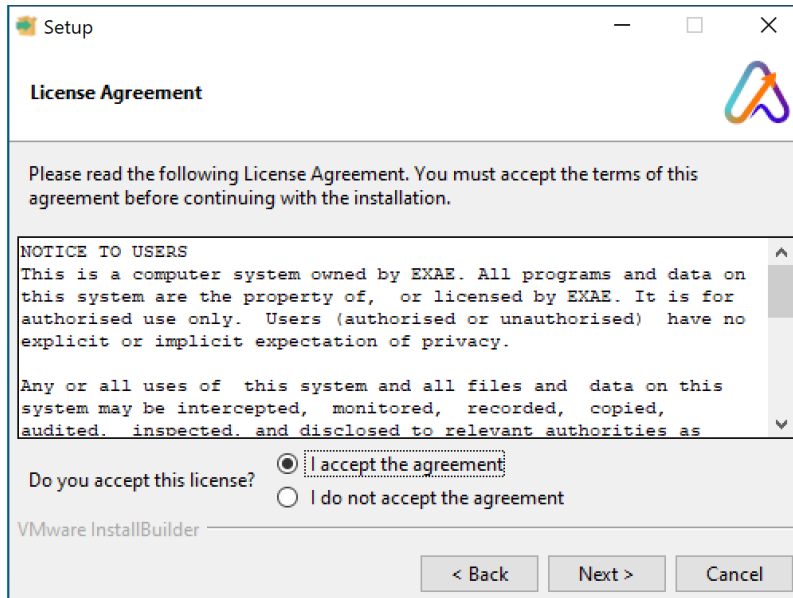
Setup

License Agreement

Please read the following License Agreement. You must accept the terms of this agreement before continuing with the installation.

NOTICE TO USERS
This is a computer system owned by EXAE. All programs and data on this system are the property of, or licensed by EXAE. It is for authorised use only. Users (authorised or unauthorised) have no explicit or implicit expectation of privacy.

Any or all uses of this system and all files and data on this system may be intercepted, monitored, recorded, copied, audited, inspected, and disclosed to relevant authorities as

Do you accept this license?
I accept the agreement
I do not accept the agreement

VMware InstallBuilder

< Back
Next >
Cancel